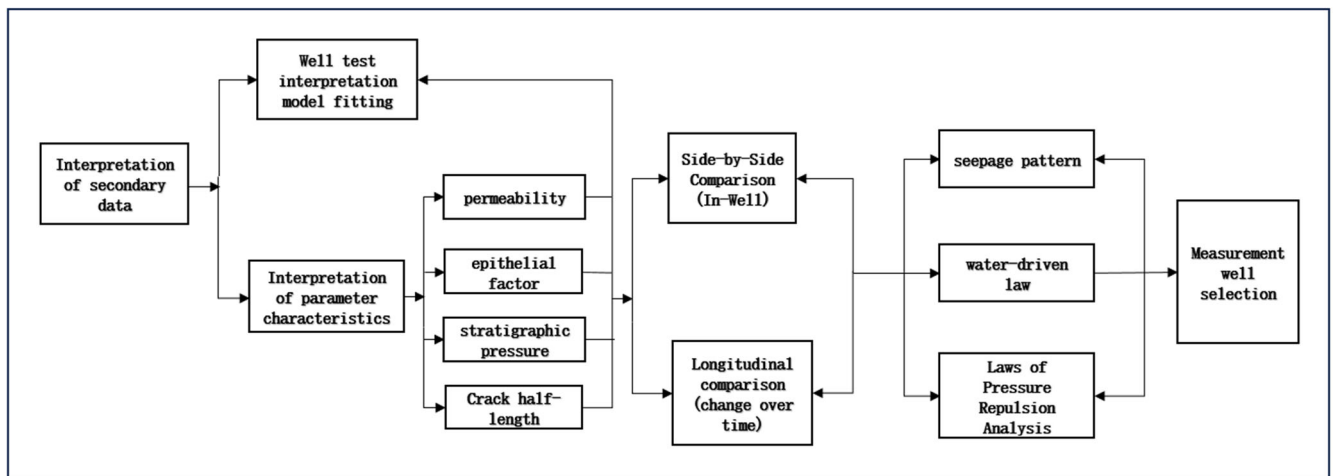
Interpretation of secondary data

Well test interpretation model fitting

Interpretation of parameter characteristics

permeability

epithelial factor

stratigraphic pressure

Crack half-length

Side-by-Side Comparison (In-Well)

Longitudinal comparison (change over time)

seepage pattern

water-driven law

Laws of Pressure Repulsion Analysis

Measurement well selection